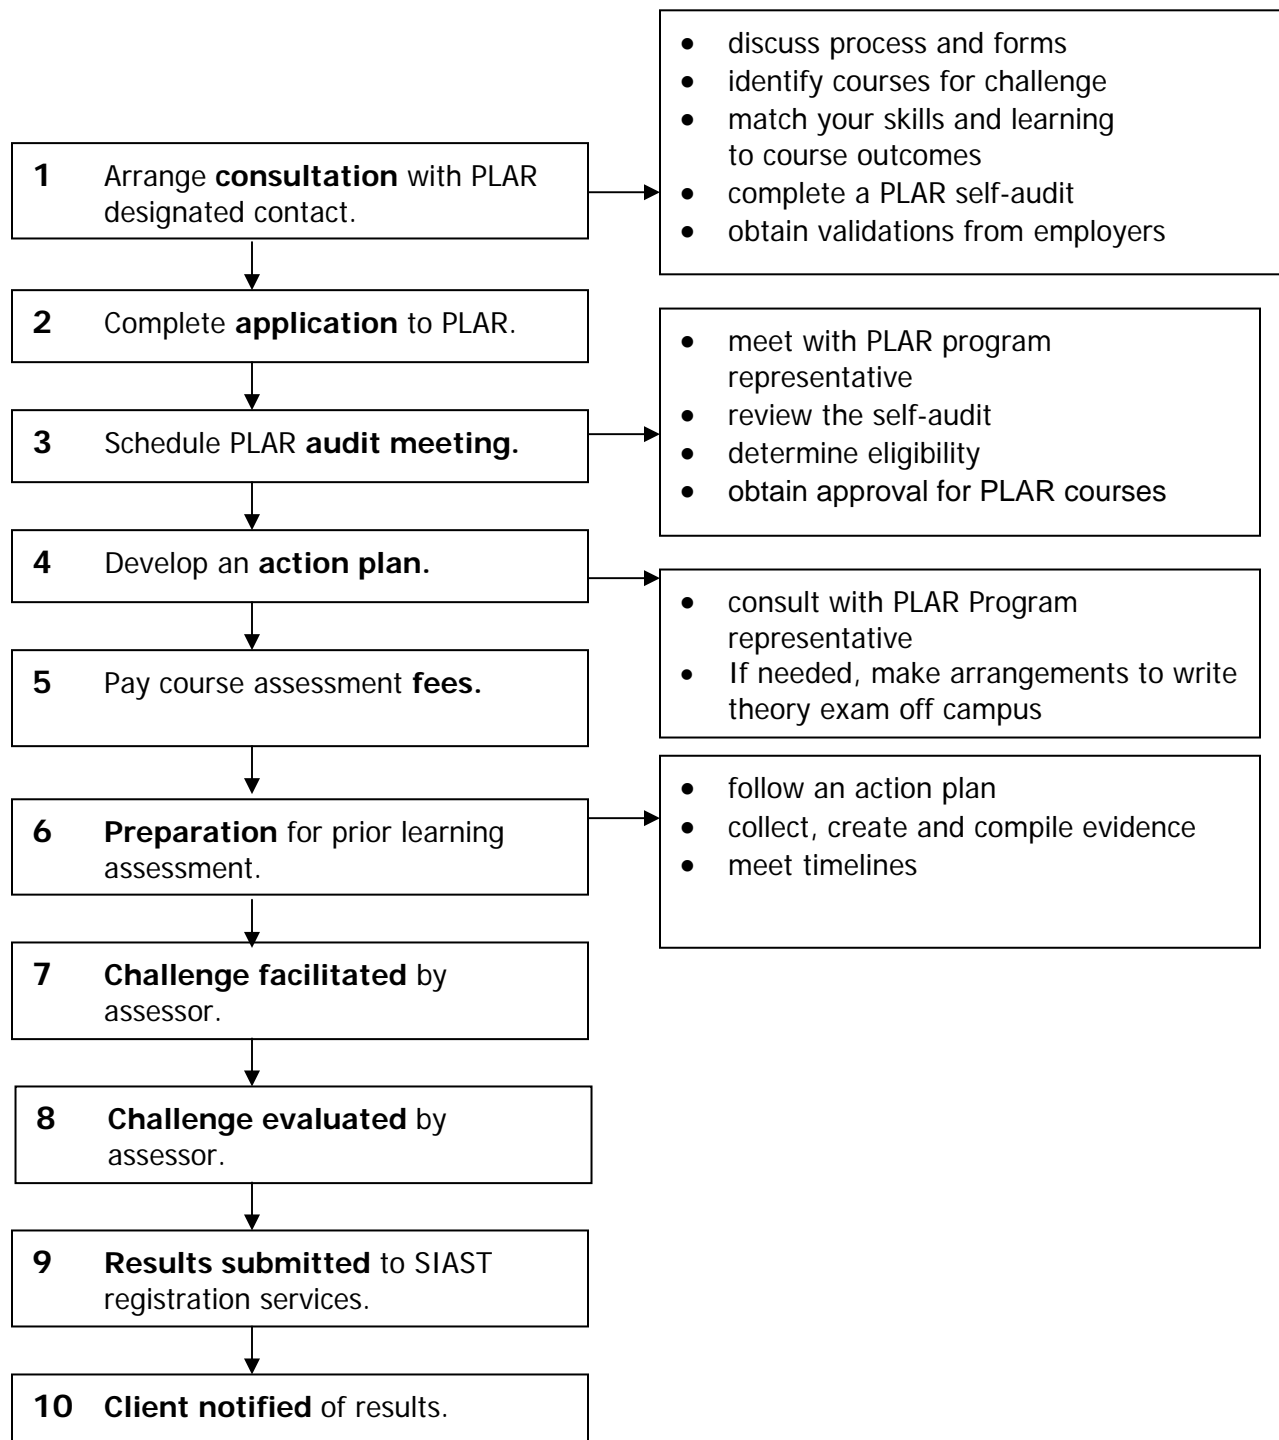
1 Arrange consultation with PLAR designated contact.

- discuss process and forms
- identify courses for challenge
- match your skills and learning to course outcomes
- complete a PLAR self-audit
- obtain validations from employers

2 Complete application to PLAR.

3 Schedule PLAR audit meeting.

- meet with PLAR program representative
- review the self-audit
- determine eligibility
- obtain approval for PLAR courses

4 Develop an action plan.

- consult with PLAR Program representative
- If needed, make arrangements to write theory exam off campus

5 Pay course assessment fees.

6 Preparation for prior learning assessment.

- follow an action plan
- collect, create and compile evidence
- meet timelines

7 Challenge facilitated by assessor.

8 Challenge evaluated by assessor.

9 Results submitted to SIAST registration services.

10 Client notified of results.